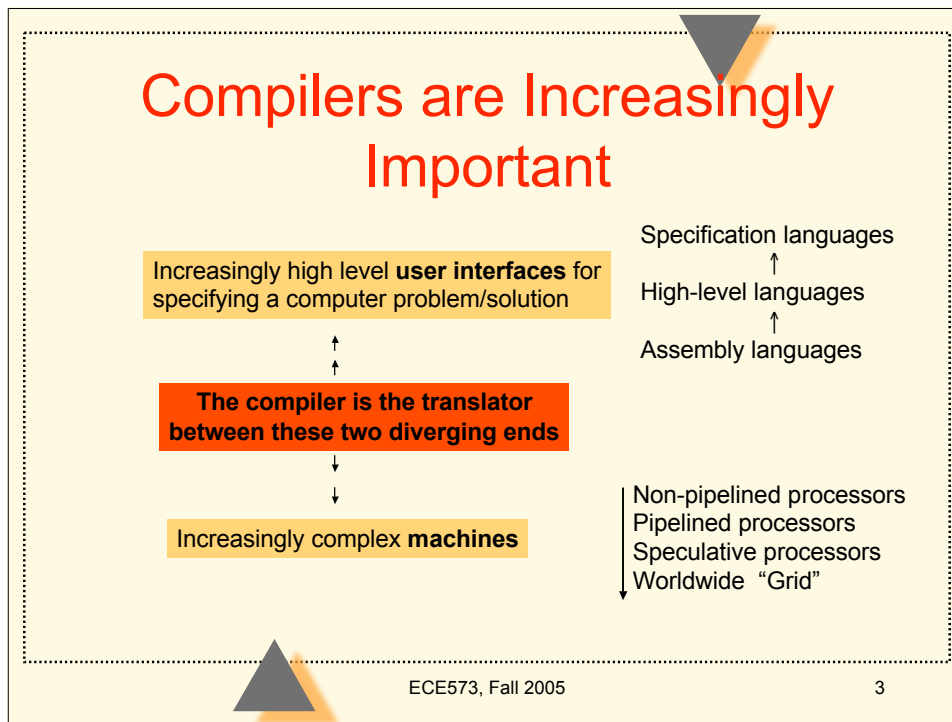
Compilers are Increasingly Important

Increasingly high level **user interfaces** for specifying a computer problem/solution

Specification languages
↑
High-level languages
↑
Assembly languages

**The compiler is the translator between these two diverging ends**

Increasingly complex **machines**

Non-pipelined processors
Pipelined processors
Speculative processors
Worldwide "Grid"

ECE573, Fall 2005

3